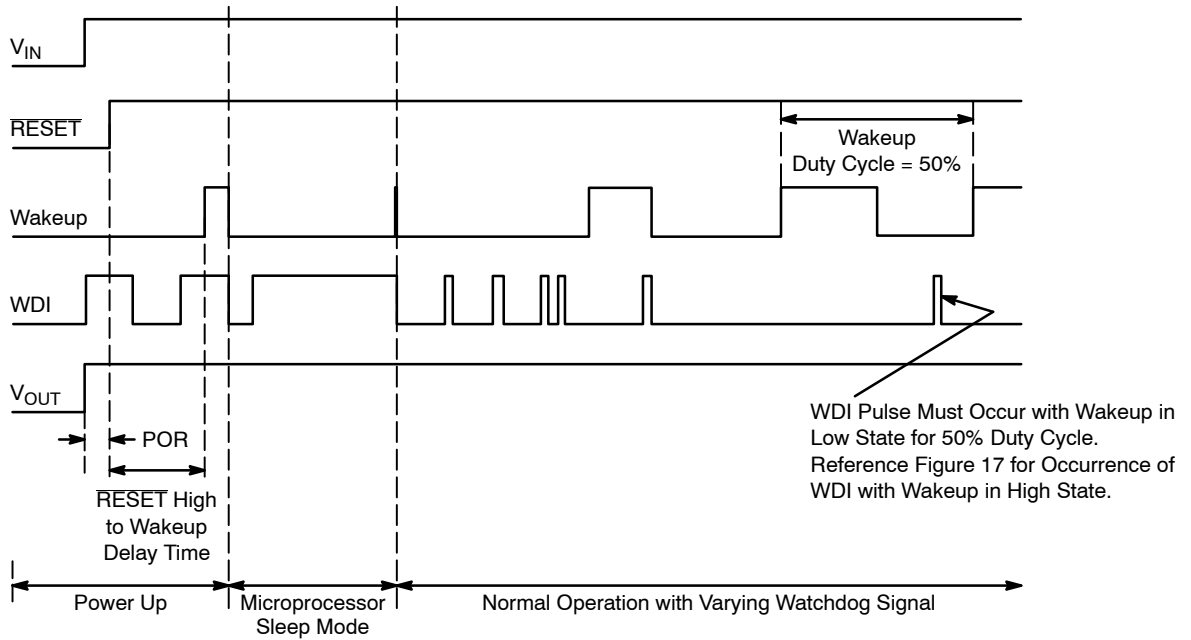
$V_{IN}$

$\overline{RESET}$

Wakeup
Duty Cycle = 50%

Wakeup

WDI

$V_{OUT}$

POR

$\overline{RESET}$ High to Wakeup Delay Time

WDI Pulse Must Occur with Wakeup in Low State for 50% Duty Cycle. Reference Figure 17 for Occurrence of WDI with Wakeup in High State.

Power Up

Microprocessor Sleep Mode

Normal Operation with Varying Watchdog Signal